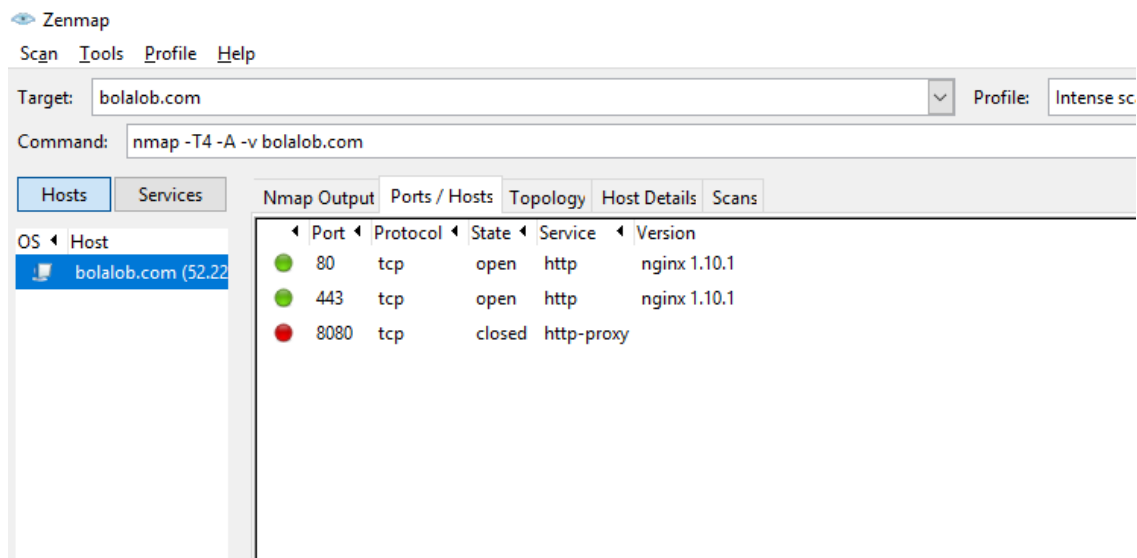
Zenmap

Scan Tools Profile Help

Target: bolalob.com

Profile: Intense sc

Command: nmap -T4 -A -v bolalob.com

Hosts Services

OS Host

bolalob.com (52.22

Nmap Output Ports / Hosts Topology Host Details Scans

| | Port | Protocol | State | Service | Version |
|---|---|---|---|---|---|
| | 80 | tcp | open | http | nginx 1.10.1 |
| | 443 | tcp | open | http | nginx 1.10.1 |
| | 8080 | tcp | closed | http-proxy | |